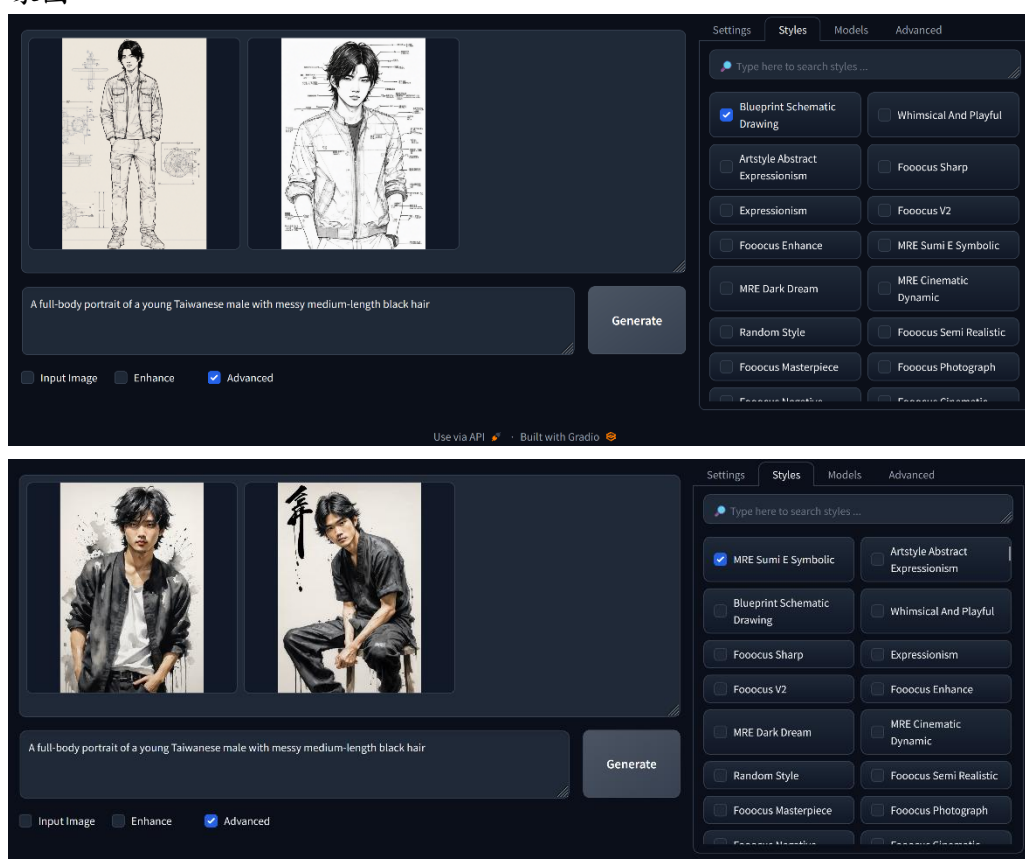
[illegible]

Settings Styles Models Advanced

Type here to search styles ...

Blueprint Schematic Drawing
Whimsical And Playful
Artstyle Abstract Expressionism
Fooocus Sharp
Expressionism
Fooocus V2
Fooocus Enhance
MRE Sumi E Symbolic
MRE Dark Dream
MRE Cinematic Dynamic
Random Style
Fooocus Semi Realistic
Fooocus Masterpiece
Fooocus Photograph
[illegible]
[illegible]

A full-body portrait of a young Taiwanese male with messy medium-length black hair

Generate

Input Image Enhance Advanced

Use via API · Built with Gradio

Settings Styles Models Advanced

Type here to search styles ...

MRE Sumi E Symbolic
Artstyle Abstract Expressionism
Blueprint Schematic Drawing
Whimsical And Playful
Fooocus Sharp
Expressionism
Fooocus V2
Fooocus Enhance
MRE Dark Dream
MRE Cinematic Dynamic
Random Style
Fooocus Semi Realistic
Fooocus Masterpiece
Fooocus Photograph
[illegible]
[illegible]

A full-body portrait of a young Taiwanese male with messy medium-length black hair

Generate

Input Image Enhance Advanced